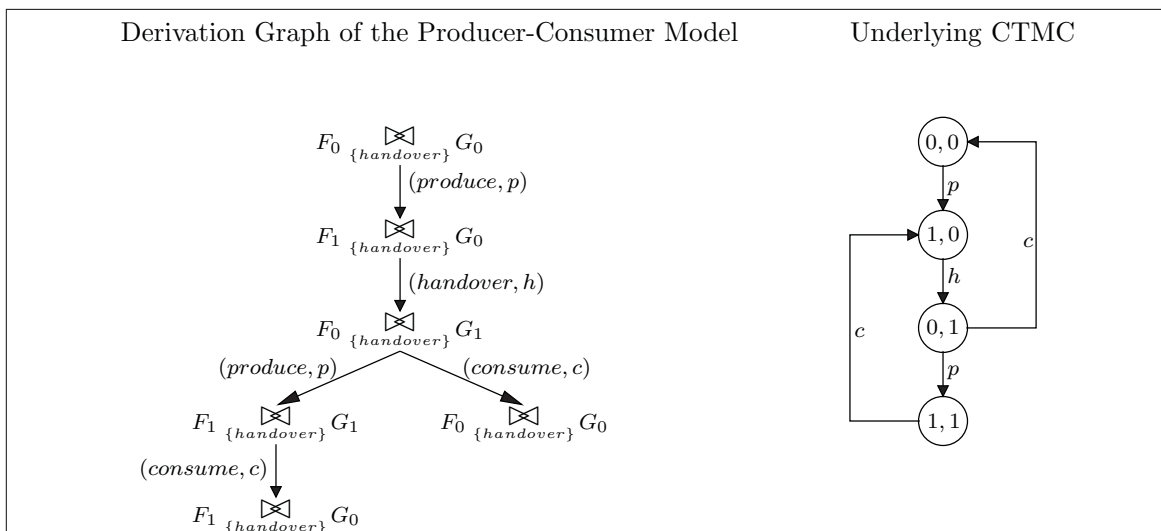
Derivation Graph of the Producer-Consumer Model

$F_0 \underset{\{handover\}}{\bowtie} G_0$

$(produce, p)$

$F_1 \underset{\{handover\}}{\bowtie} G_0$

$(handover, h)$

$F_0 \underset{\{handover\}}{\bowtie} G_1$

$(produce, p)$

$(consume, c)$

$F_1 \underset{\{handover\}}{\bowtie} G_1$

$F_0 \underset{\{handover\}}{\bowtie} G_0$

$(consume, c)$

$F_1 \underset{\{handover\}}{\bowtie} G_0$

Underlying CTMC

$0, 0$

$p$

$1, 0$

$c$

$h$

$c$

$0, 1$

$p$

$1, 1$